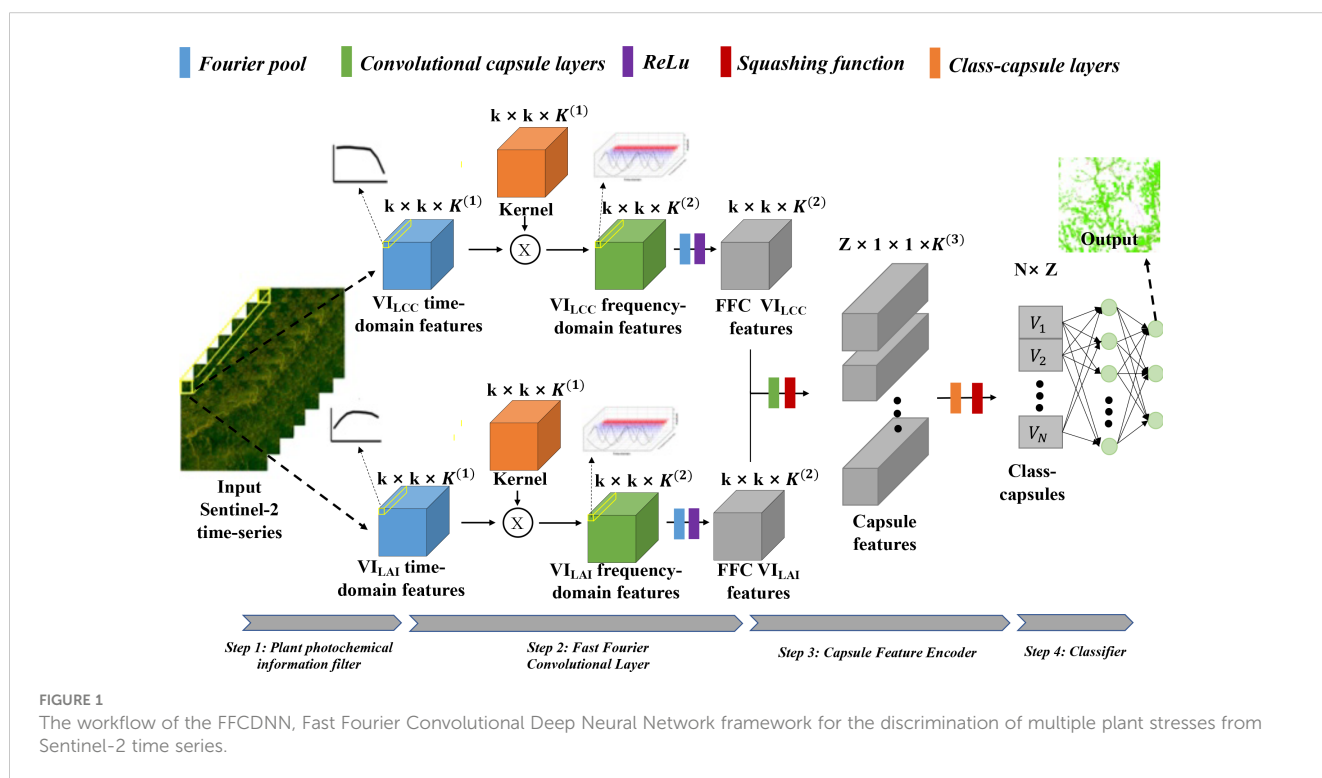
Fourier pool Convolutional capsule layers ReLu Squashing function Class-capsule layers

$\mathbf{k \times k \times K^{(1)}}$

Kernel

$\mathbf{k \times k \times K^{(1)}}$

X

$\mathbf{k \times k \times K^{(2)}}$

$\mathbf{k \times k \times K^{(2)}}$

$\mathbf{Z \times 1 \times 1 \times K^{(3)}}$

Output

N× Z

VI$_{LCC}$ time-domain features

VI$_{LCC}$ frequency-domain features

FFC VI$_{LCC}$ features

$V_1$

$V_2$

$V_N$

$\mathbf{k \times k \times K^{(1)}}$

Kernel

$\mathbf{k \times k \times K^{(1)}}$

X

$\mathbf{k \times k \times K^{(2)}}$

$\mathbf{k \times k \times K^{(2)}}$

Input Sentinel-2 time-series

VI$_{LAI}$ time-domain features

VI$_{LAI}$ frequency-domain features

FFC VI$_{LAI}$ features

Capsule features

Class-capsules

Step 1: Plant photochemical information filter

Step 2: Fast Fourier Convolutional Layer

Step 3: Capsule Feature Encoder

Step 4: Classifier

FIGURE 1
The workflow of the FFCDNN, Fast Fourier Convolutional Deep Neural Network framework for the discrimination of multiple plant stresses from Sentinel-2 time series.